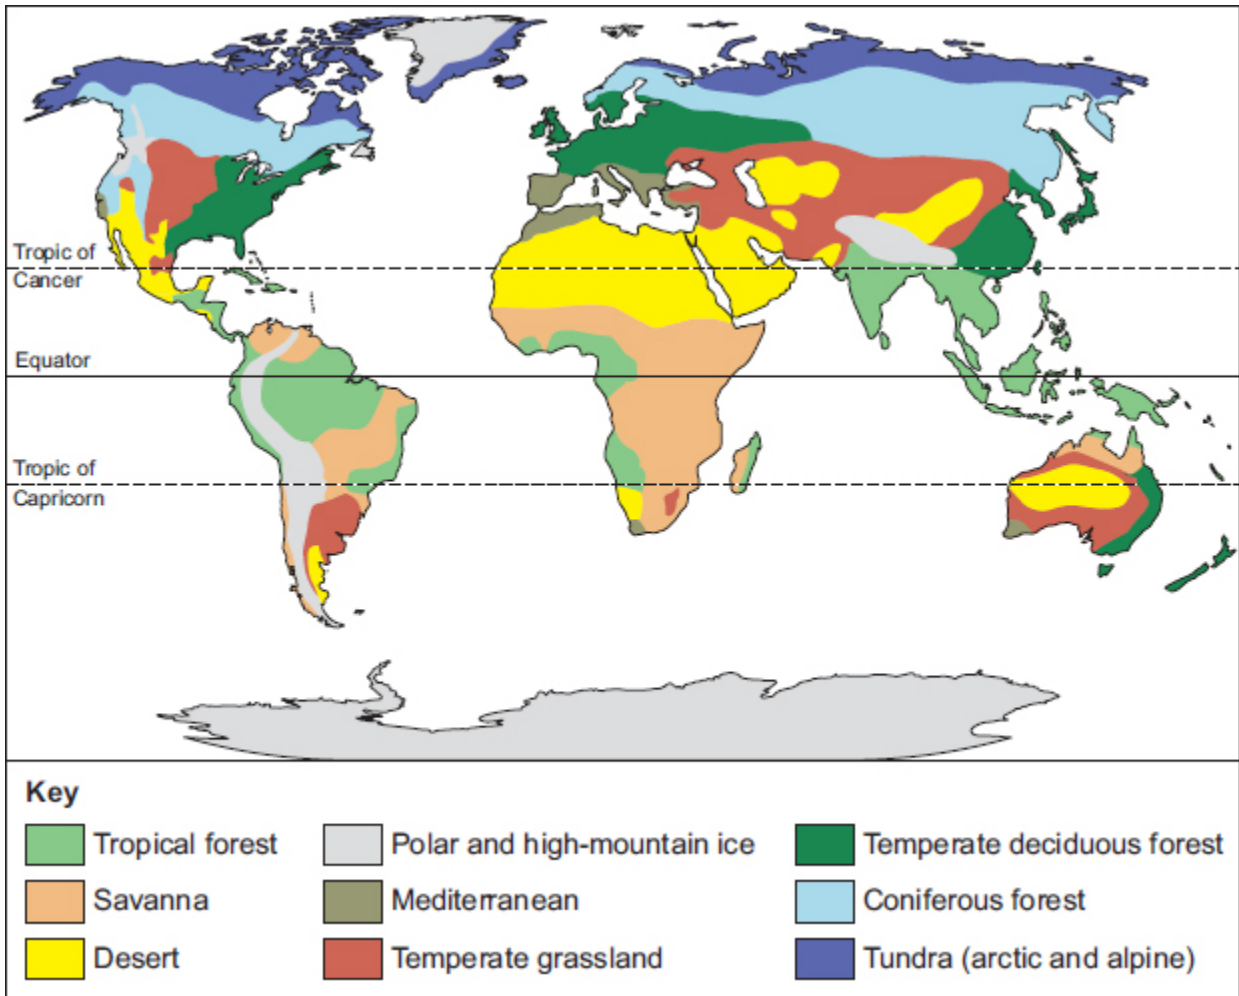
Tropic of Cancer

Equator

Tropic of Capricorn

Key

Tropical forest

Savanna

Desert

Polar and high-mountain ice

Mediterranean

Temperate grassland

Temperate deciduous forest

Coniferous forest

Tundra (arctic and alpine)